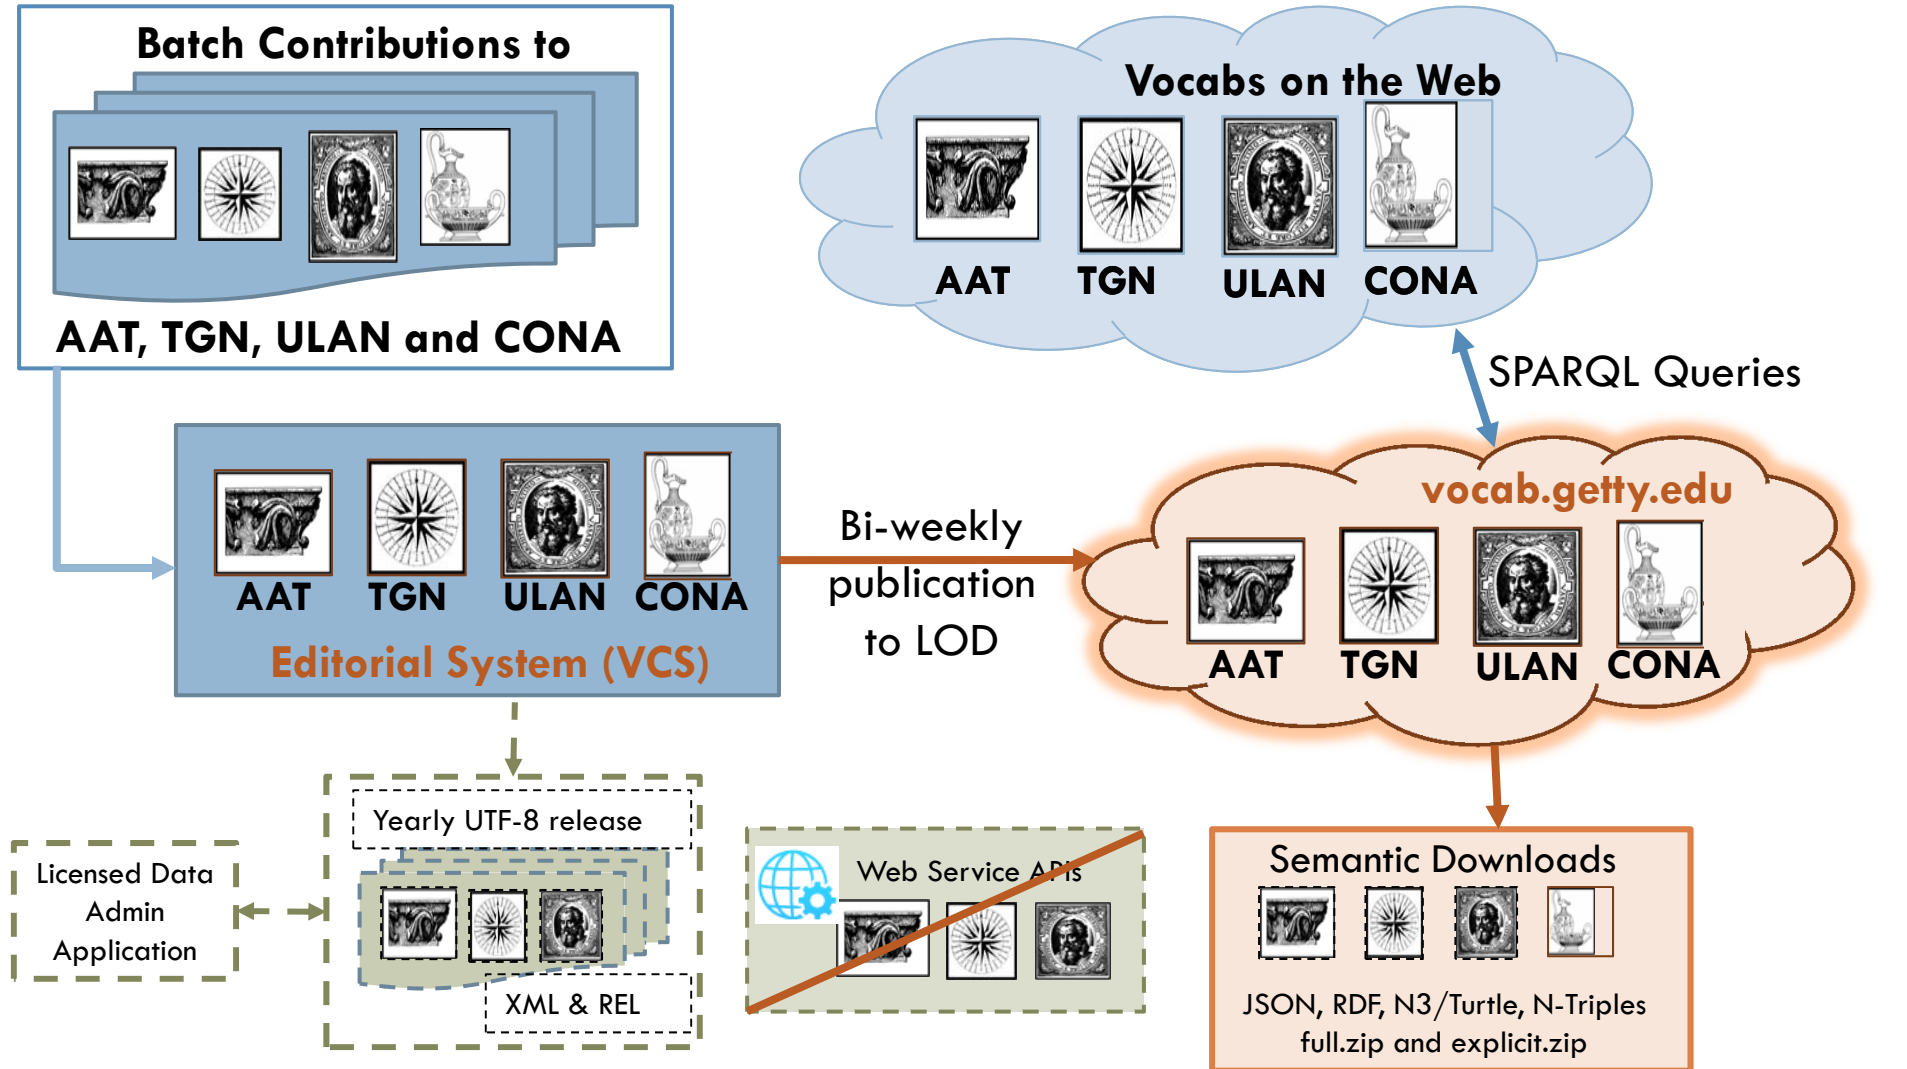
Batch Contributions to

AAT, TGN, ULAN and CONA

Vocabs on the Web

AAT TGN ULAN CONA

SPARQL Queries

AAT TGN ULAN CONA

Editorial System (VCS)

Bi-weekly publication to LOD

vocab.getty.edu

AAT TGN ULAN CONA

Yearly UTF-8 release

Licensed Data Admin Application

XML & REL

Web Service APIs

Semantic Downloads

JSON, RDF, N3/Turtle, N-Triples full.zip and explicit.zip